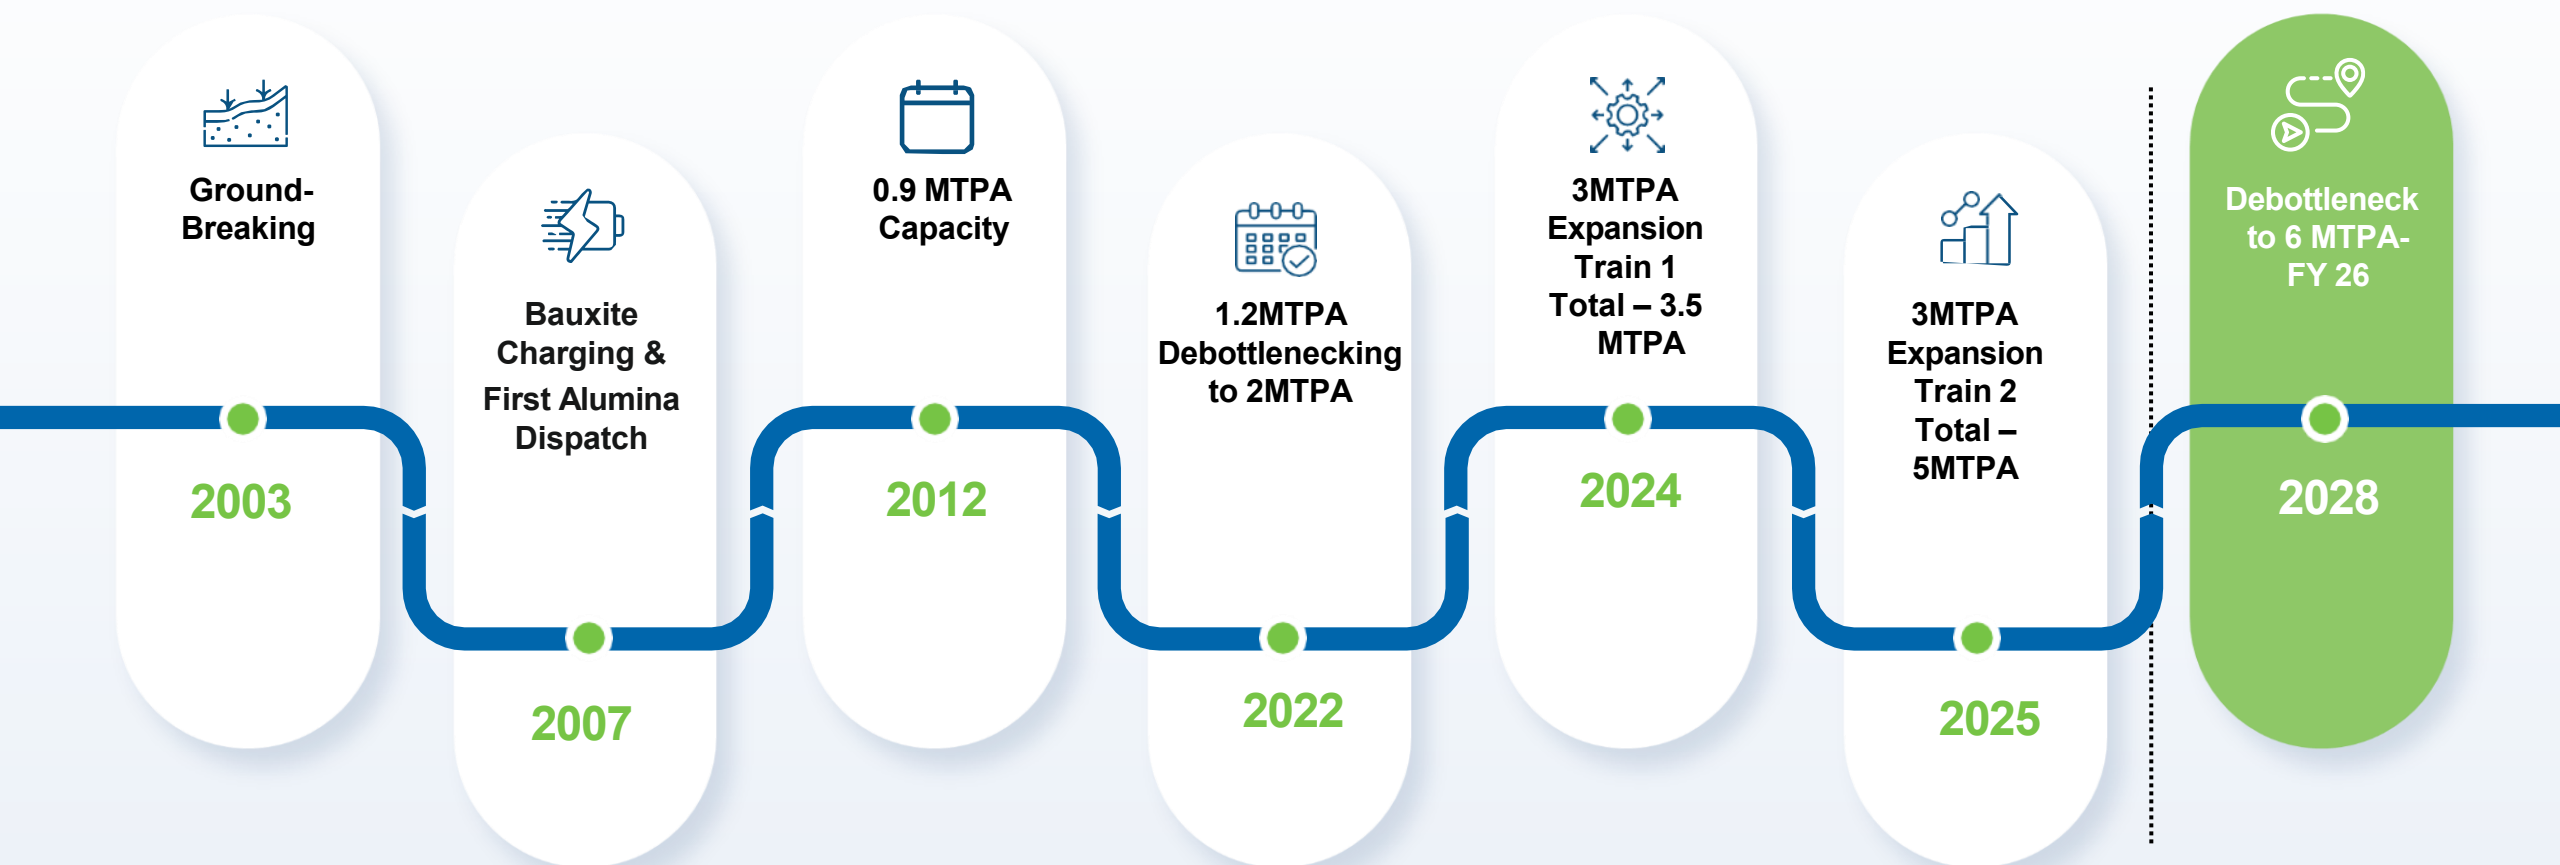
Ground-Breaking

2003

Bauxite Charging & First Alumina Dispatch

2007

0.9 MTPA Capacity

2012

1.2MTPA Debottlenecking to 2MTPA

2022

3MTPA Expansion Train 1 Total – 3.5 MTPA

2024

3MTPA Expansion Train 2 Total – 5MTPA

2025

Debottleneck to 6 MTPA-FY 26

2028